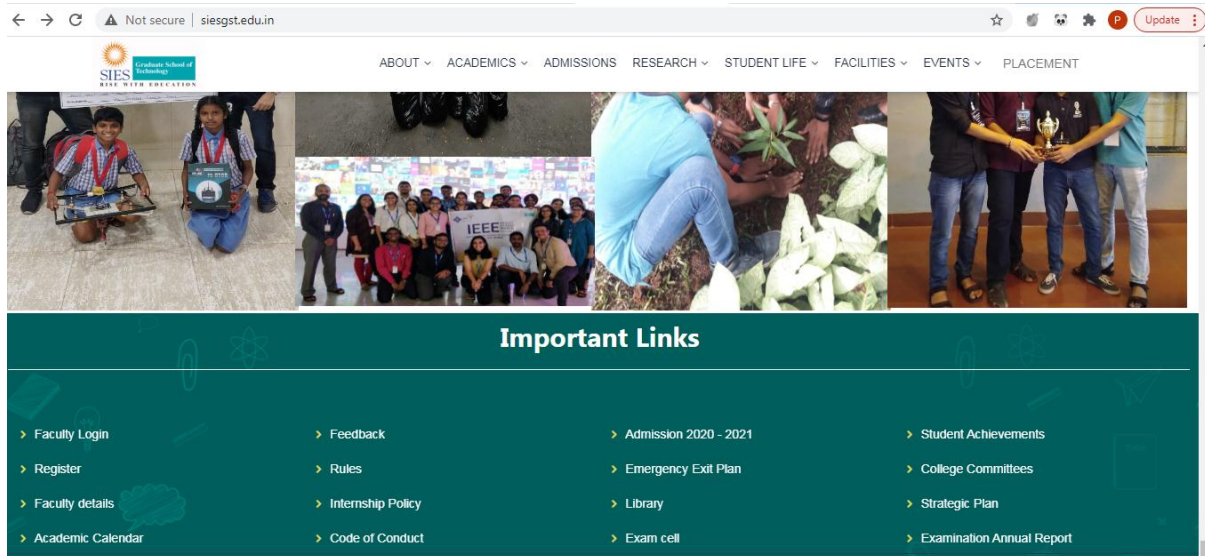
Not secure | siesgst.edu.in

Update

SIES Graduate School of Technology
RISE WITH EDUCATION

ABOUT ⌄ ACADEMICS ⌄ ADMISSIONS RESEARCH ⌄ STUDENT LIFE ⌄ FACILITIES ⌄ EVENTS ⌄ PLACEMENT

IEEE

Important Links

› Faculty Login
› Register
› Faculty details
› Academic Calendar

› Feedback
› Rules
› Internship Policy
› Code of Conduct

› Admission 2020 - 2021
› Emergency Exit Plan
› Library
› Exam cell

› Student Achievements
› College Committees
› Strategic Plan
› Examination Annual Report